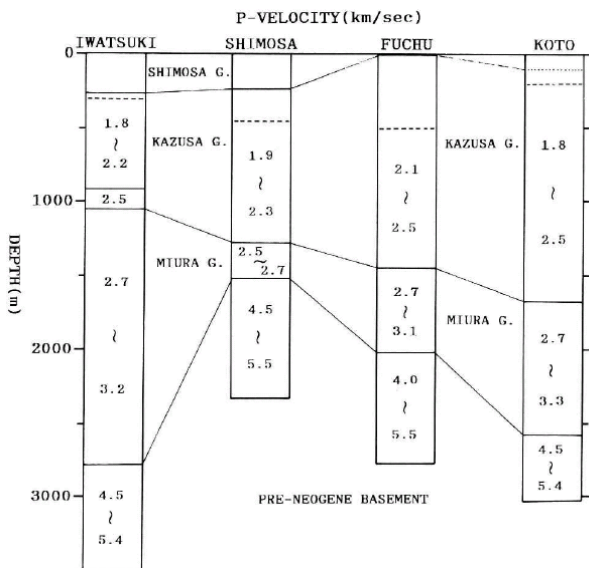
P-VELOCITY(km/sec)

IWATSUKI SHIMOSA FUCHU KOTO

0

1000

2000

3000

DEPTH(m)

SHIMOSA G.

KAZUSA G.

MIURA G.

KAZUSA G.

MIURA G.

PRE-NEOGENE BASEMENT

1.8 ~ 2.2

2.5

2.7 ~ 3.2

4.5 ~ 5.4

1.9 ~ 2.3

2.5 ~ 2.7

4.5 ~ 5.5

2.1 ~ 2.5

2.7 ~ 3.1

4.0 ~ 5.5

1.8 ~ 2.5

2.7 ~ 3.3

4.5 ~ 5.4